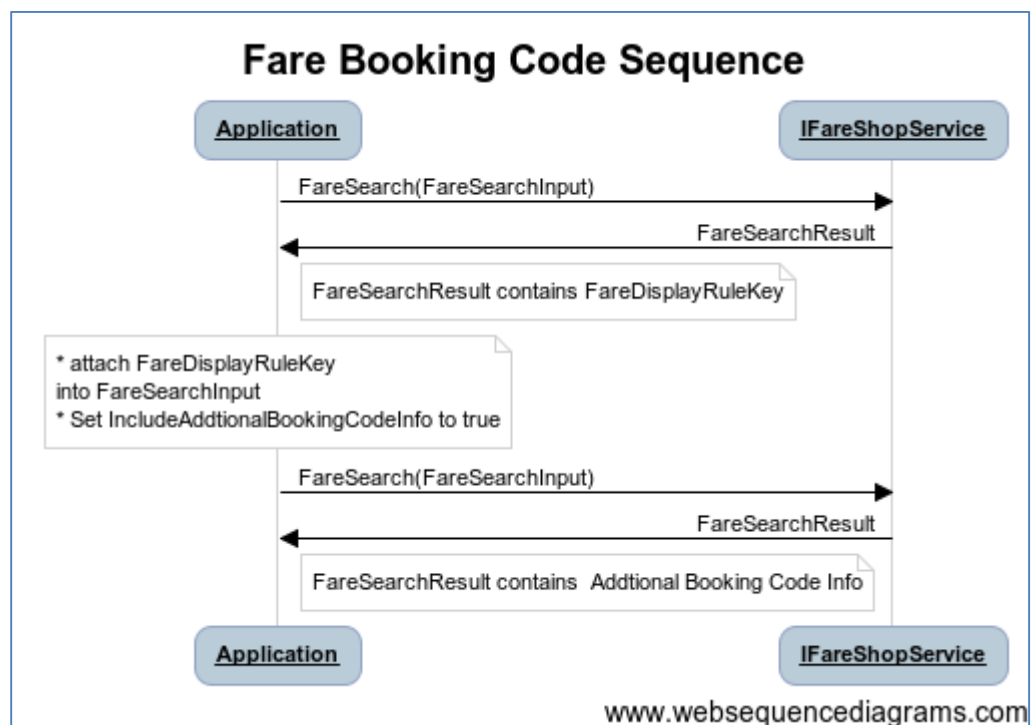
Fare Booking Code Sequence

Application

IFareShopService

FareSearch(FareSearchInput)

FareSearchResult

FareSearchResult contains FareDisplayRuleKey

* attach FareDisplayRuleKey into FareSearchInput
* Set IncludeAddtionalBookingCodeInfo to true

FareSearch(FareSearchInput)

FareSearchResult

FareSearchResult contains Addtional Booking Code Info

Application

IFareShopService

www.websequencediagrams.com